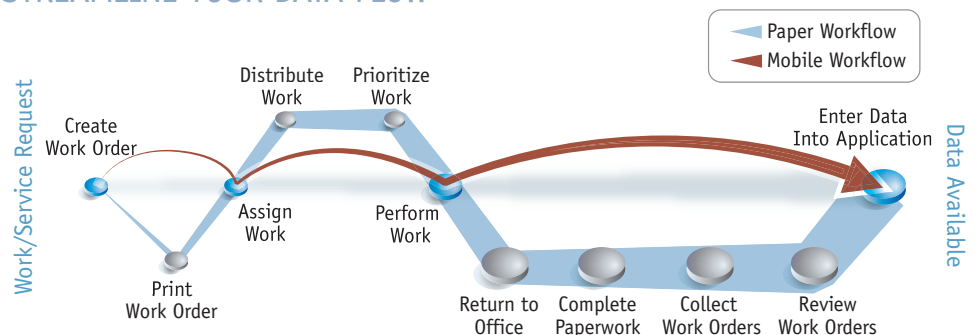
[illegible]

Paper Workflow
Mobile Workflow

Work/Service Request

Create Work Order

Print Work Order

Distribute Work

Prioritize Work

Assign Work

Perform Work

Enter Data Into Application

Data Available

Return to Office

Complete Paperwork

Collect Work Orders

Review Work Orders